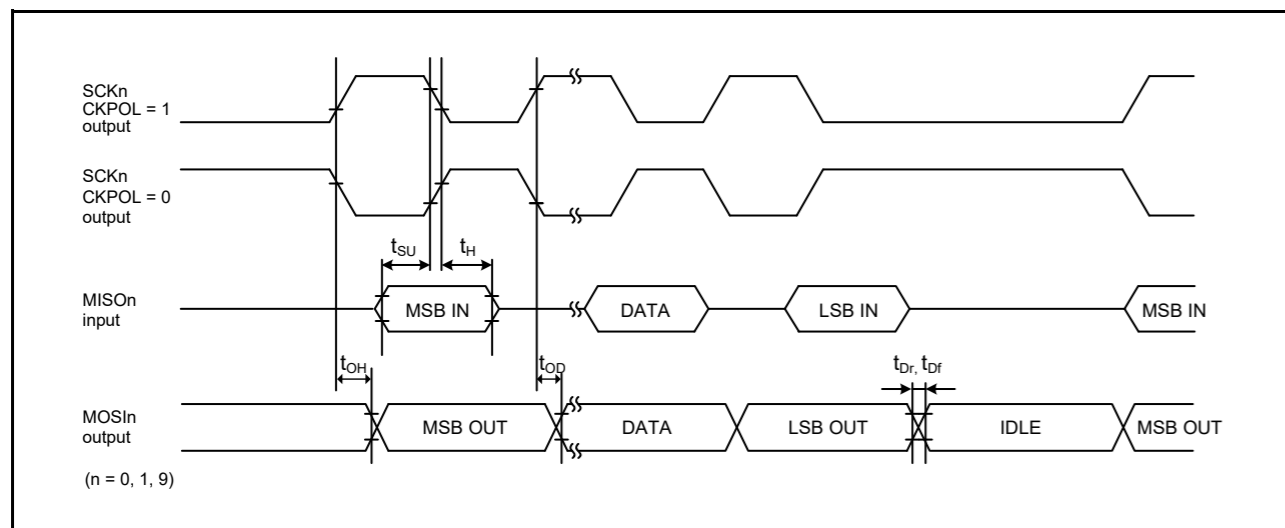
SCKn
CKPOL = 1
output

SCKn
CKPOL = 0
output

$t_{SU}$ $t_H$

MISOn
input

MSB IN

DATA

LSB IN

MSB IN

$t_{OH}$

$t_{OD}$

$t_{Dr}$, $t_{Df}$

MOSIn
output

MSB OUT

DATA

LSB OUT

IDLE

MSB OUT

(n = 0, 1, 9)